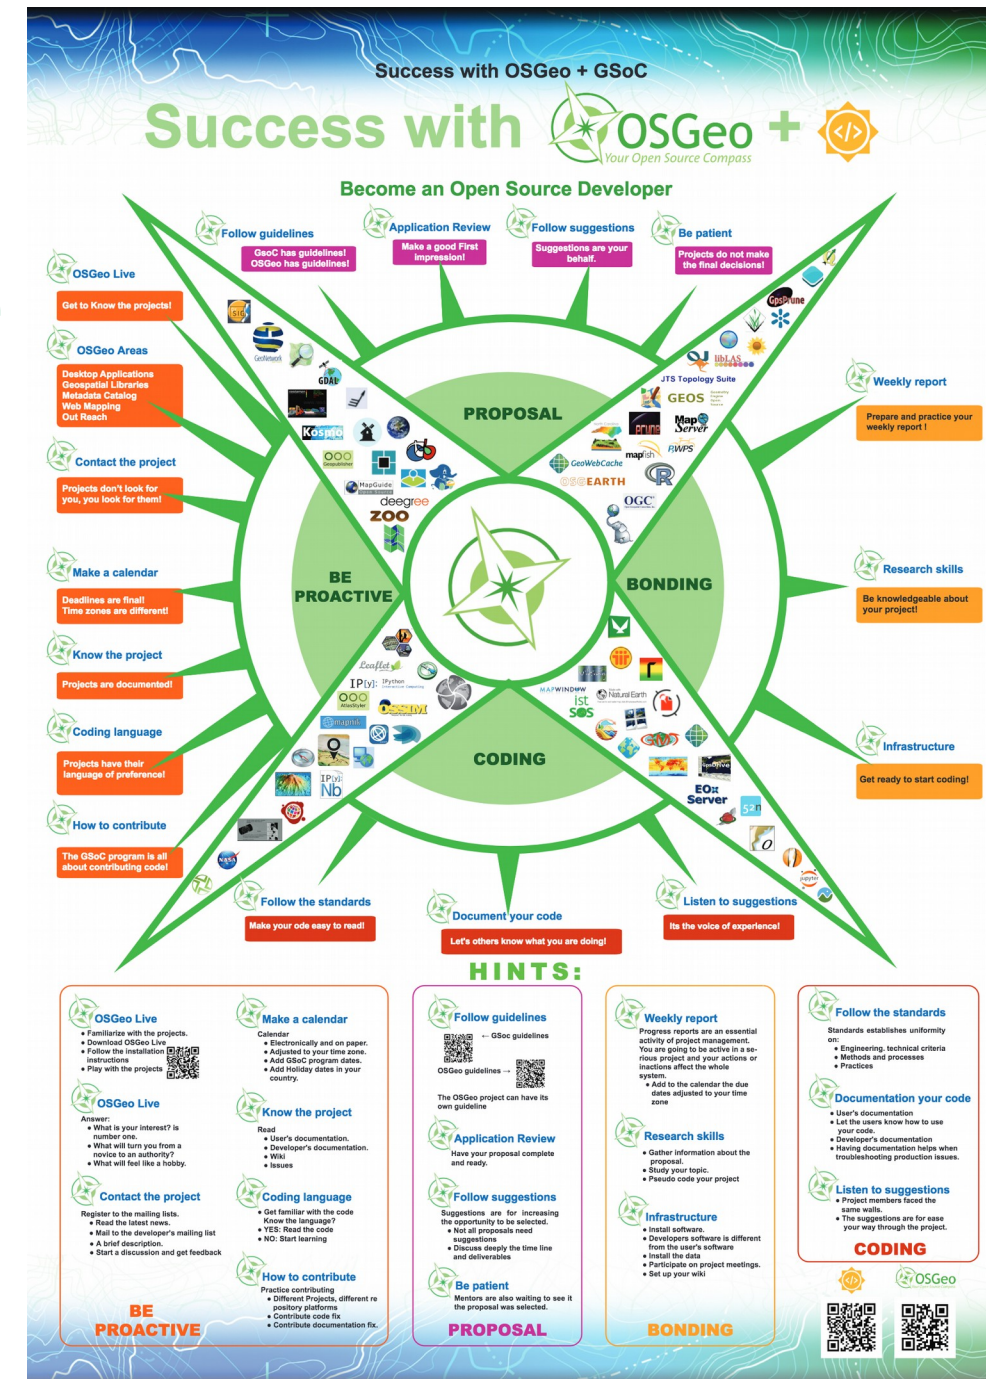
Success with OSGeo + GSoC

Success with OSGeo +
Your Open Source Compass

Become an Open Source Developer

Follow guidelines
GsoC has guidelines! OSGeo has guidelines!

Application Review
Make a good First impression!

Follow suggestions
Suggestions are your behalf.

Be patient
Projects do not make the final decisions!

OSGeo Live
Get to Know the projects!

OSGeo Areas
Desktop Applications
Geospatial Libraries
Metadata Catalog
Web Mapping
Out Reach

Contact the project
Projects don't look for you, you look for them!

Make a calendar
Deadlines are final! Time zones are different!

Know the project
Projects are documented!

Coding language
Projects have their language of preference!

How to contribute
The GSoC program is all about contributing code!

Weekly report
Prepare and practice your weekly report !

Research skills
Be knowledgeable about your project!

Infrastructure
Get ready to start coding!

PROPOSAL
BE PROACTIVE
BONDING
CODING

Follow the standards
Make your ode easy to read!

Document your code
Let's others know what you are doing!

Listen to suggestions
Its the voice of experience!

HINTS:

OSGeo Live
• Familiarize with the projects.
• Download OSGeo Live
• Follow the installation instructions
• Play with the projects

OSGeo Live
Answer:
• What is your interest? is number one.
• What will turn you from a novice to an authority?
• What will feel like a hobby.

Contact the project
Register to the mailing lists.
• Read the latest news.
• Mail to the developer's mailing list
• A brief description.
• Start a discussion and get feedback

Make a calendar
Calendar
• Electronically and on paper.
• Adjusted to your time zone.
• Add GSoC program dates.
• Add Holiday dates in your country.

Know the project
Read
• User's documentation.
• Developer's documentation.
• Wiki
• Issues

Coding language
• Get familiar with the code Know the language?
• YES: Read the code
• NO: Start learning

How to contribute
Practice contributing
• Different Projects, different repository platforms
• Contribute code fix
• Contribute documentation fix.

BE PROACTIVE

Follow guidelines
← GSoc guidelines
OSGeo guidelines →
The OSGeo project can have its own guideline

Application Review
Have your proposal complete and ready.

Follow suggestions
Suggestions are for increasing the opportunity to be selected.
• Not all proposals need suggestions
• Discuss deeply the time line and deliverables

Be patient
Mentors are also waiting to see it the proposal was selected.

PROPOSAL

Weekly report
Progress reports are an essential activity of project management. You are going to be active in a serious project and your actions or inactions affect the whole system.
• Add to the calendar the due dates adjusted to your time zone

Research skills
• Gather information about the proposal.
• Study your topic.
• Pseudo code your project

Infrastructure
• Install software.
• Developers software is different from the user's software
• Install the data
• Participate on project meetings.
• Set up your wiki

BONDING

Follow the standards
Standards establishes uniformity on:
• Engineering. technical criteria
• Methods and processes
• Practices

Documentation your code
• User's documentation
• Let the users know how to use your code.
• Developer's documentation
• Having documentation helps when troubleshooting production issues.

Listen to suggestions
• Project members faced the same walls.
• The suggestions are for ease your way through the project.

CODING

OSGeo